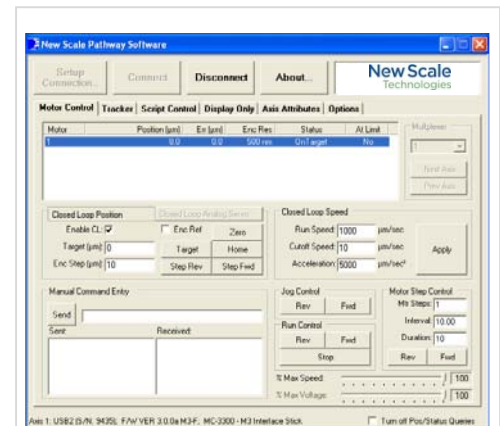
New Scale Pathway Software

Setup Connection...

Connect

Disconnect

About...

New Scale Technologies

Motor Control | Tracker | Script Control | Display Only | Axis Attributes | Options

| Motor | Position [µm] | En [µm] | Enc Res | Status | At Limit |
|---|---|---|---|---|---|
| 1 | 0.0 | 0.0 | 500 nm | OnTarget | No |

Multiplexer

1

Next Axis

Prev Axis

Closed Loop Position

Closed Loop Analog Servo

Enable CL: ☑

☐ Enc Ref

Zero

Target [µm]: 0

Target

Home

Enc Step [µm]: 10

Step Rev

Step Fwd

Closed Loop Speed

Run Speed: 1000 µm/sec

Cutoff Speed: 10 µm/sec

Acceleration: 5000 µm/sec²

Apply

Manual Command Entry

Send

Sent:

Received:

Jog Control

Rev

Fwd

Run Control

Rev

Fwd

Stop

Motor Step Control

Mtr Steps: 1

Interval: 10.00

Duration: 10

Rev

Fwd

% Max Speed

100

% Max Voltage

100

Axis 1: USB2 (S/N: 9435); F/W VER 3.0.0a M3-F; MC-3300 - M3 Interface Stick

☐ Turn off Pos/Status Queries